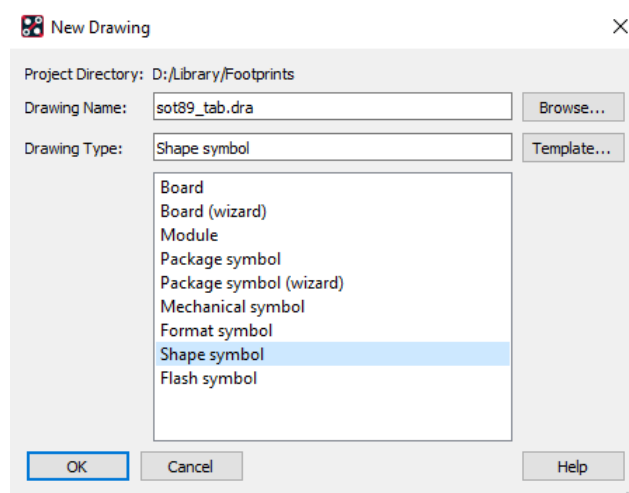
New Drawing

Project Directory: D:/Library/Footprints

Drawing Name: sot89_tab.dra

Browse...

Drawing Type: Shape symbol

Template...

Board
Board (wizard)
Module
Package symbol
Package symbol (wizard)
Mechanical symbol
Format symbol
Shape symbol
Flash symbol

OK

Cancel

Help